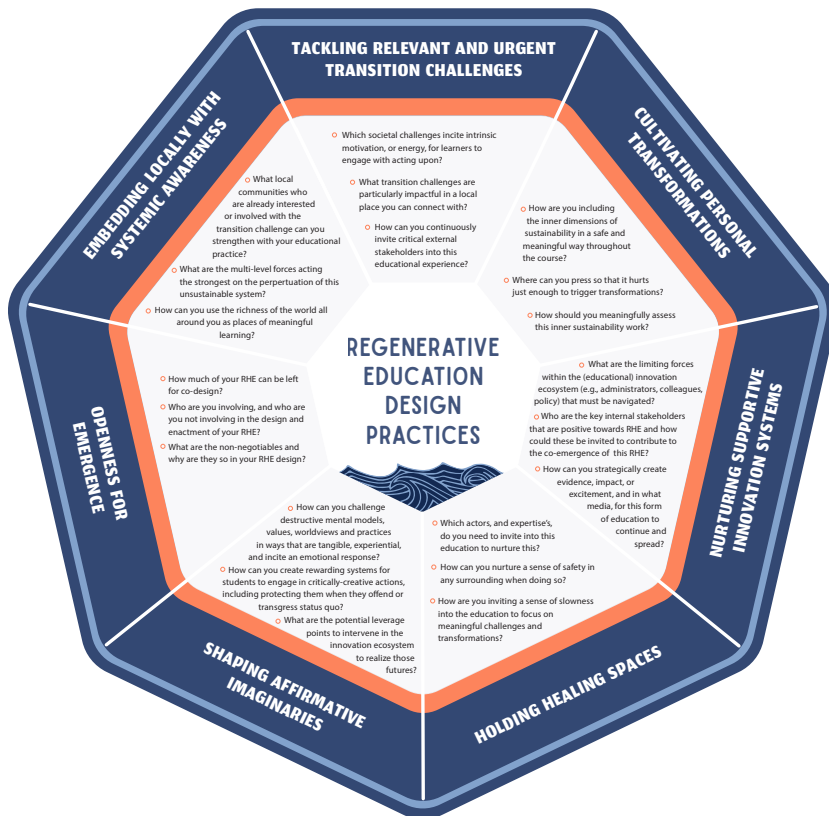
TACKLING RELEVANT AND URGENT TRANSITION CHALLENGES

Which societal challenges incite intrinsic motivation, or energy, for learners to engage with acting upon?

What transition challenges are particularly impactful in a local place you can connect with?

How can you continuously invite critical external stakeholders into this educational experience?

CULTIVATING PERSONAL TRANSFORMATIONS

How are you including the inner dimensions of sustainability in a safe and meaningful way throughout the course?

Where can you press so that it hurts just enough to trigger transformations?

How should you meaningfully assess this inner sustainability work?

NURTURING SUPPORTIVE INNOVATION SYSTEMS

What are the limiting forces within the (educational) innovation ecosystem (e.g., administrators, colleagues, policy) that must be navigated?

Who are the key internal stakeholders that are positive towards RHE and how could these be invited to contribute to the co-emergence of this RHE?

How can you strategically create evidence, impact, or excitement, and in what media, for this form of education to continue and spread?

HOLDING HEALING SPACES

Which actors, and expertise's, do you need to invite into this education to nurture this?

How can you nurture a sense of safety in any surrounding when doing so?

How are you inviting a sense of slowness into the education to focus on meaningful challenges and transformations?

SHAPING AFFIRMATIVE IMAGINARIES

How can you challenge destructive mental models, values, worldviews and practices in ways that are tangible, experiential, and incite an emotional response?

How can you create rewarding systems for students to engage in critically-creative actions, including protecting them when they offend or transgress status quo?

What are the potential leverage points to intervene in the innovation ecosystem to realize those futures?

OPENNESS FOR EMERGENCE

How much of your RHE can be left for co-design?

Who are you involving, and who are you not involving in the design and enactment of your RHE?

What are the non-negotiables and why are they so in your RHE design?

EMBEDDING LOCALLY WITH SYSTEMIC AWARENESS

What local communities who are already interested or involved with the transition challenge can you strengthen with your educational practice?

What are the multi-level forces acting the strongest on the perpetuation of this unsustainable system?

How can you use the richness of the world all around you as places of meaningful learning?

REGENERATIVE EDUCATION DESIGN PRACTICES